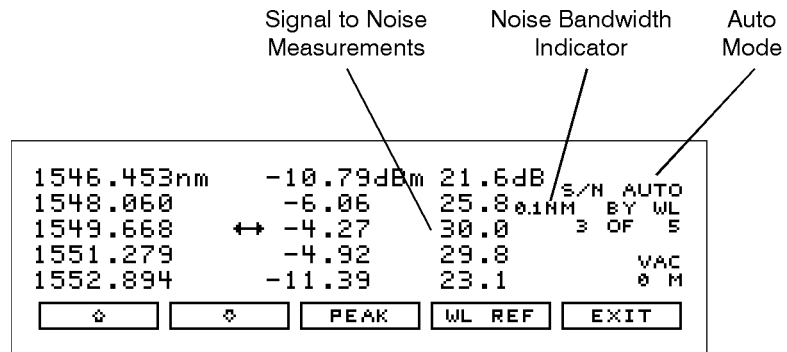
Signal to Noise Measurements

Noise Bandwidth Indicator

Auto Mode

1546.453nm −10.79dBm 21.6dB
1548.060 −6.06 25.8
1549.668 ↔ −4.27 30.0
1551.279 −4.92 29.8
1552.894 −11.39 23.1

S/N AUTO
0.1NM BY WL
3 OF 5
VAC
0 M

⇧ ⇩ PEAK WL REF EXIT